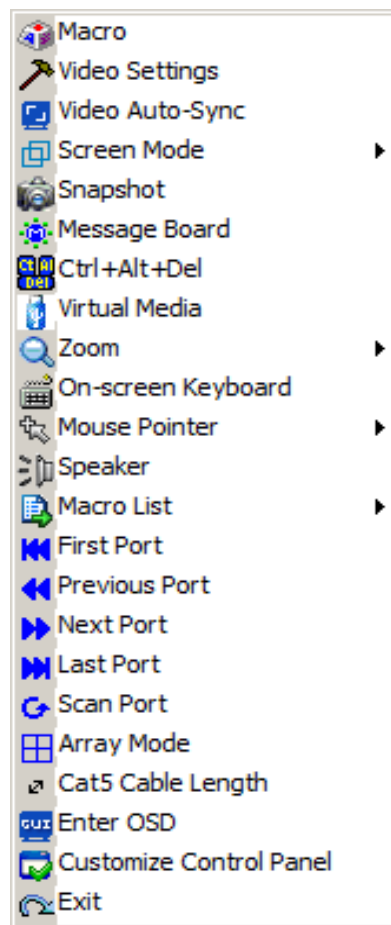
Macro
Video Settings
Video Auto-Sync
Screen Mode
Snapshot
Message Board
Ctl Alt Del Ctrl+Alt+Del
Virtual Media
Zoom
On-screen Keyboard
Mouse Pointer
Speaker
Macro List
First Port
Previous Port
Next Port
Last Port
Scan Port
Array Mode
Cat5 Cable Length
GUI Enter OSD
Customize Control Panel
Exit